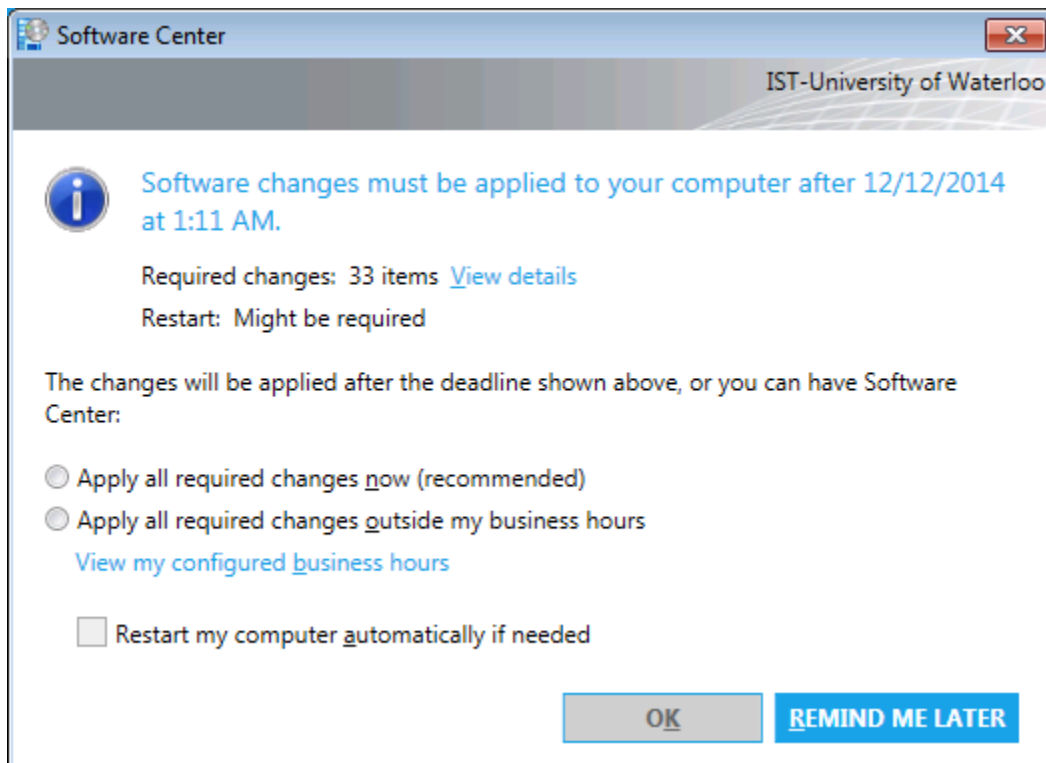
Software Center

IST-University of Waterloo

Software changes must be applied to your computer after 12/12/2014 at 1:11 AM.

Required changes: 33 items View details

Restart: Might be required

The changes will be applied after the deadline shown above, or you can have Software Center:

Apply all required changes now (recommended)

Apply all required changes outside my business hours

View my configured business hours

Restart my computer automatically if needed

OK

REMIND ME LATER